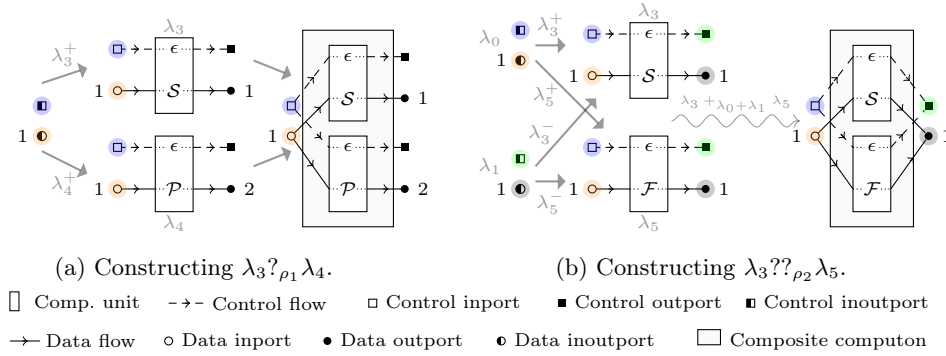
$\lambda_3$

$\lambda_3^+$

$\epsilon$

$\mathcal{S}$

1

1

$\epsilon$

$\mathcal{S}$

1

1

1

$\lambda_4^+$

$\epsilon$

$\mathcal{P}$

1

2

$\lambda_4$

$\epsilon$

$\mathcal{P}$

2

$\lambda_0$

$\lambda_3^+$

$\lambda_3$

1

$\epsilon$

1

$\mathcal{S}$

1

$\lambda_5^+$

$\lambda_3^-$

$\lambda_3 +_{\lambda_0+\lambda_1} \lambda_5$

$\epsilon$

$\mathcal{S}$

1

$\lambda_1$

$\epsilon$

1

1

$\mathcal{F}$

1

$\lambda_5^-$

$\lambda_5$

$\epsilon$

$\mathcal{F}$

1

(a) Constructing $\lambda_3?_{\rho_1}\lambda_4$.

(b) Constructing $\lambda_3??_{\rho_2}\lambda_5$.

Comp. unit Control flow Control inport Control outport Control inoutport

Data flow Data inport Data outport Data inoutport Composite computon